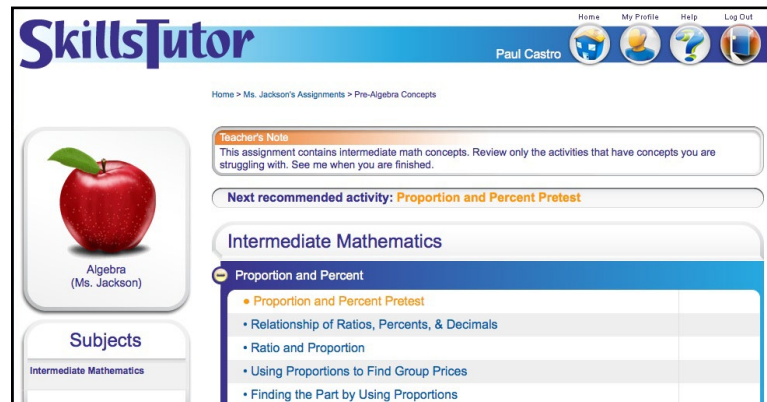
SkillsTutor

Home My Profile Help Log Out

Paul Castro

Home > Ms. Jackson's Assignments > Pre-Algebra Concepts

Teacher's Note
This assignment contains intermediate math concepts. Review only the activities that have concepts you are struggling with. See me when you are finished.

Next recommended activity: Proportion and Percent Pretest

Algebra
(Ms. Jackson)

Subjects

Intermediate Mathematics

Intermediate Mathematics

Proportion and Percent

• Proportion and Percent Pretest
• Relationship of Ratios, Percents, & Decimals
• Ratio and Proportion
• Using Proportions to Find Group Prices
• Finding the Part by Using Proportions